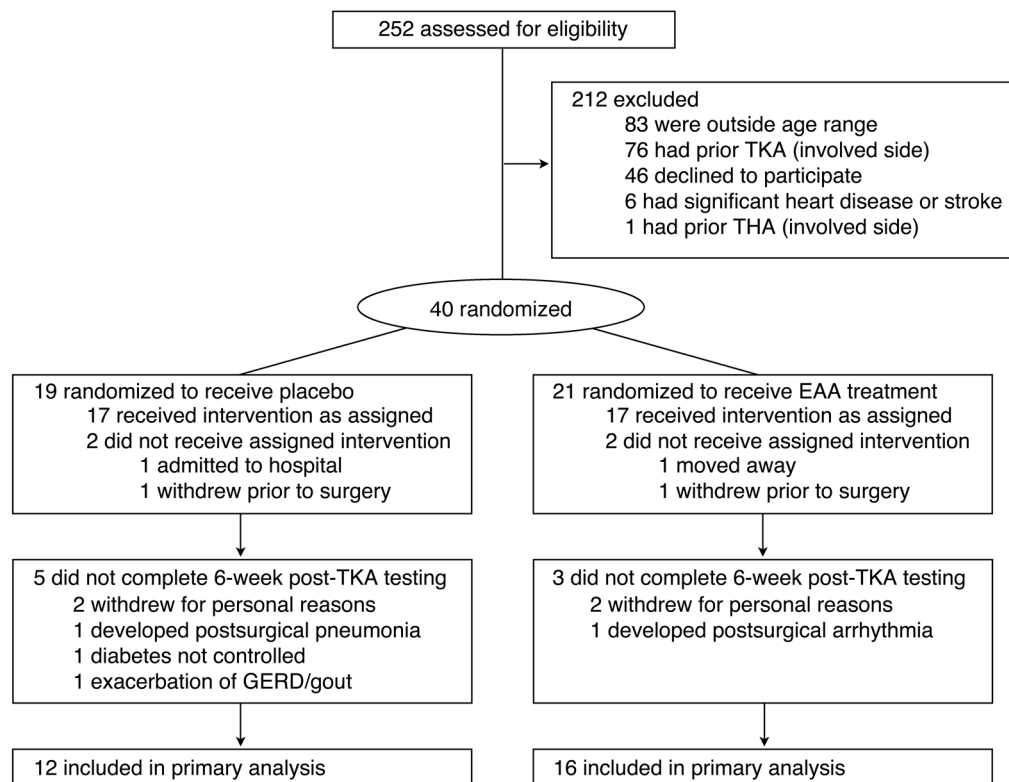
252 assessed for eligibility

212 excluded
83 were outside age range
76 had prior TKA (involved side)
46 declined to participate
6 had significant heart disease or stroke
1 had prior THA (involved side)

40 randomized

19 randomized to receive placebo
17 received intervention as assigned
2 did not receive assigned intervention
1 admitted to hospital
1 withdrew prior to surgery

5 did not complete 6-week post-TKA testing
2 withdrew for personal reasons
1 developed postsurgical pneumonia
1 diabetes not controlled
1 exacerbation of GERD/gout

12 included in primary analysis

21 randomized to receive EAA treatment
17 received intervention as assigned
2 did not receive assigned intervention
1 moved away
1 withdrew prior to surgery

3 did not complete 6-week post-TKA testing
2 withdrew for personal reasons
1 developed postsurgical arrhythmia

16 included in primary analysis